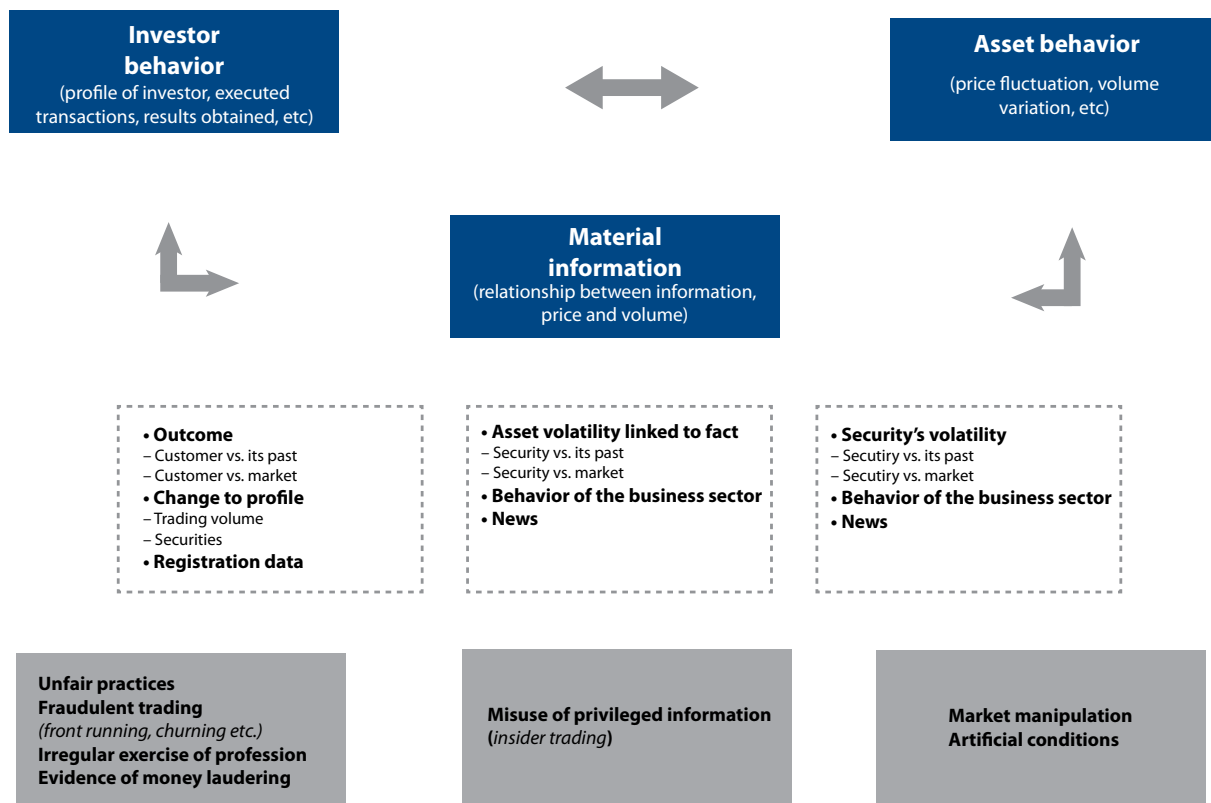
**Investor behavior**
(profile of investor, executed transactions, results obtained, etc)

**Asset behavior**
(price fluctuation, volume variation, etc)

**Material information**
(relationship between information, price and volume)

• **Outcome**
– Customer vs. its past
– Customer vs. market
• **Change to profile**
– Trading volume
– Securities
• **Registration data**

• **Asset volatility linked to fact**
– Security vs. its past
– Security vs. market
• **Behavior of the business sector**
• **News**

• **Security's volatility**
– Secutiry vs. its past
– Secutiry vs. market
• **Behavior of the business sector**
• **News**

**Unfair practices**
**Fraudulent trading**
*(front running, churning etc.)*
**Irregular exercise of profession**
**Evidence of money laudering**

**Misuse of privileged information**
**(***insider trading***)**

**Market manipulation**
**Artificial conditions**